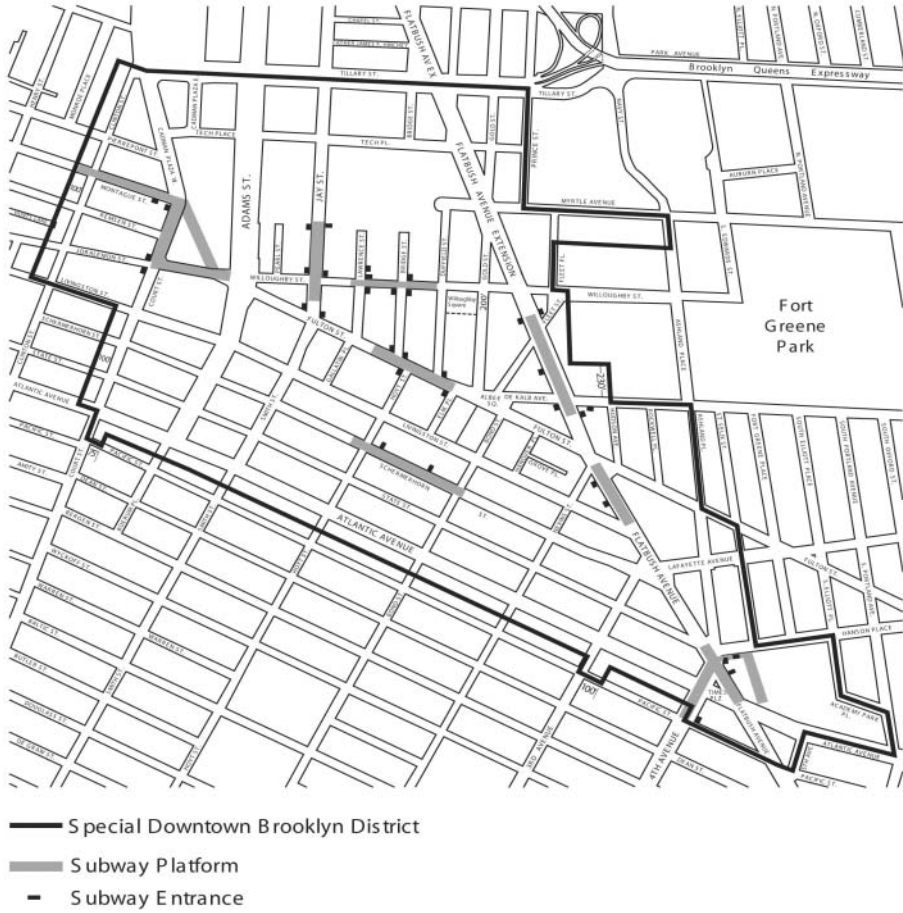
FLATBUSH AVE EX.
PARK AVENUE
Brooklyn Queens Expressway
TILLARY ST.
TILLARY ST
TECH PLACE
TECH PL.
MONTAGUE ST.
REMSEN ST.
JORALEMON ST.
ADAMS ST.
JAY ST.
FLATBUSH AVENUE EXTENSION
PRINCE ST.
MYRTLE AVENUE
AUBURN PLACE
WILLOUGHBY ST.
WILLOUGHBY ST.
LIVINGSTON ST.
SCHERMERHORN ST.
STATE ST.
FULTON ST.
Fort Greene Park
ATLANTIC AVENUE
DE KALB AVE.
FULTON ST.
LIVINGSTON ST.
SCHERMERHORN
STATE ST.
ST.
ATLANTIC AVENUE
FLATBUSH AVENUE
LAFAYETTE AVENUE
FULTON ST.
HANSON PLACE
ACADEMY PARK PL.
ATLANTIC AVENUE
PACIFIC ST.
PACIFIC ST.
4TH AVENUE
3RD AVENUE
WARREN ST.
BALTIC ST.
BUTLER ST.
DOUGLASS ST.
DE GRAW ST.
WYCKOFF ST.
BERGEN ST.
DEAN ST.
AMITY ST.
PACIFIC ST.
200'
230'
100'
100'
Special Downtown Brooklyn District
Subway Platform
Subway Entrance